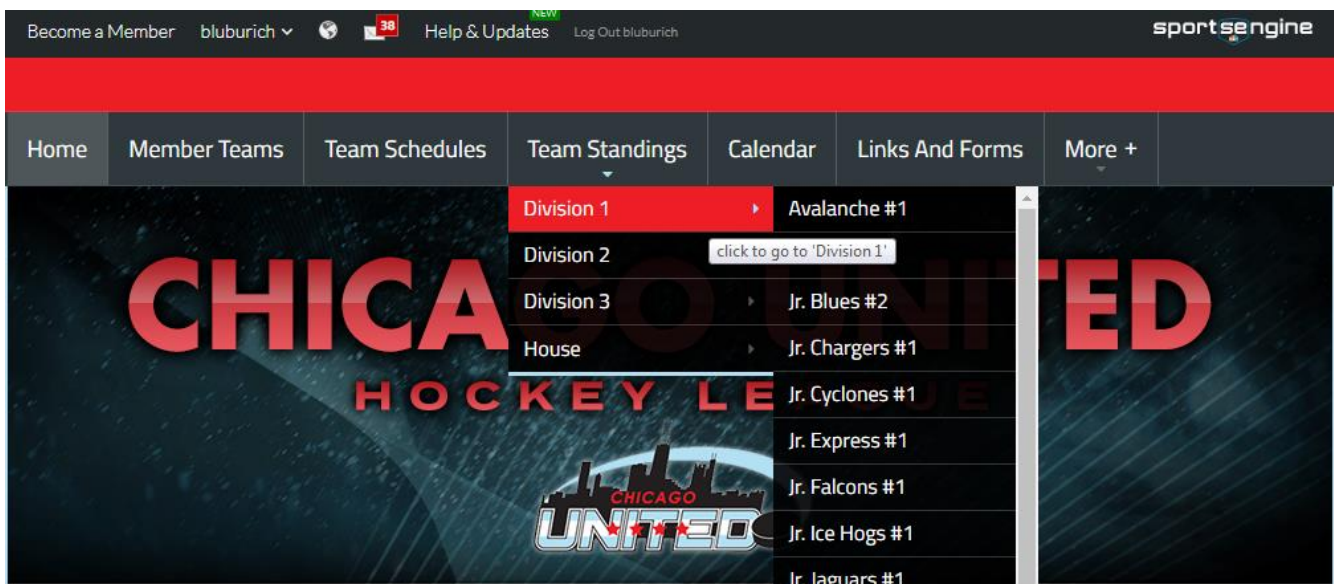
Become a Member bluburich 38 NEW Help & Updates Log Out bluburich

sportsengine

Home | Member Teams | Team Schedules | Team Standings | Calendar | Links And Forms | More +

Division 1
Division 2
Division 3
House

Avalanche #1
click to go to 'Division 1'
Jr. Blues #2
Jr. Chargers #1
Jr. Cyclones #1
Jr. Express #1
Jr. Falcons #1
Jr. Ice Hogs #1
Jr. Jaguars #1

CHICA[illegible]TED
HOCKEY LE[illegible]

CHICAGO
UNITED